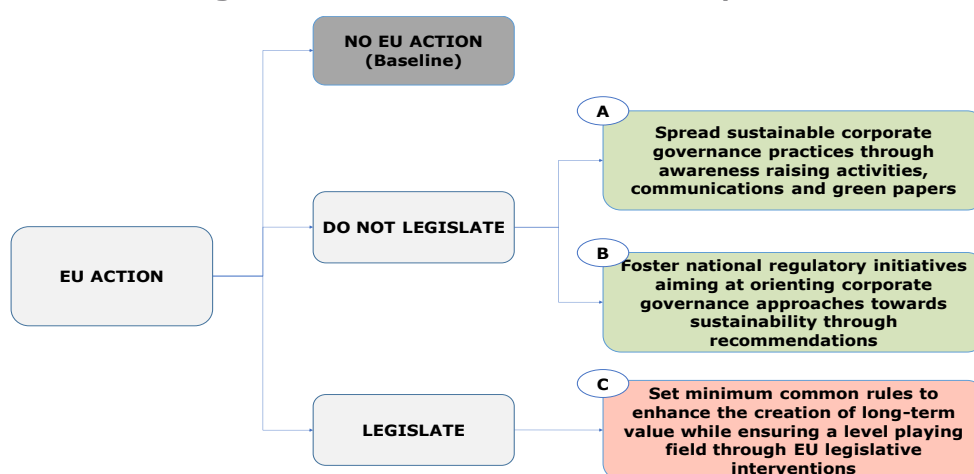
NO EU ACTION
(Baseline)

EU ACTION

DO NOT LEGISLATE

A

Spread sustainable corporate governance practices through awareness raising activities, communications and green papers

B

Foster national regulatory initiatives aiming at orienting corporate governance approaches towards sustainability through recommendations

LEGISLATE

C

Set minimum common rules to enhance the creation of long-term value while ensuring a level playing field through EU legislative interventions